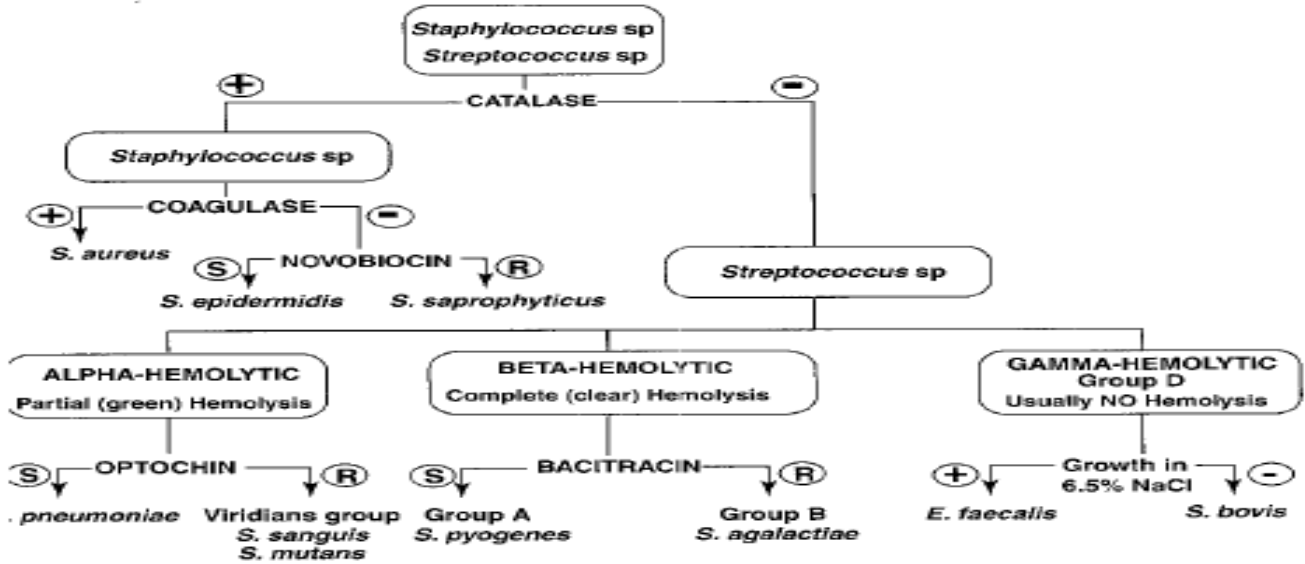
Staphylococcus sp
Streptococcus sp

+ CATALASE −

Staphylococcus sp

+ COAGULASE −

S. aureus

S NOVOBIOCIN R

S. epidermidis

S. saprophyticus

Streptococcus sp

ALPHA-HEMOLYTIC
Partial (green) Hemolysis

BETA-HEMOLYTIC
Complete (clear) Hemolysis

GAMMA-HEMOLYTIC
Group D
Usually NO Hemolysis

S OPTOCHIN R

. pneumoniae

Viridians group
S. sanguis
S. mutans

S BACITRACIN R

Group A
S. pyogenes

Group B
S. agalactiae

+ Growth in 6.5% NaCl −

E. faecalis

S. bovis